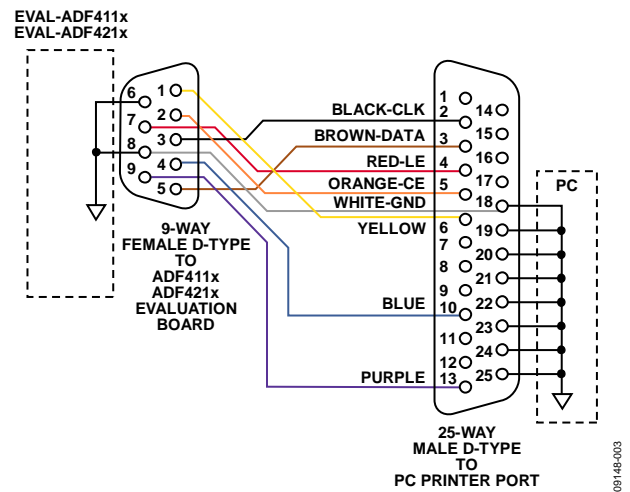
EVAL-ADF411x
EVAL-ADF421x

6 1
7 2
3
8
4
9
5

9-WAY FEMALE D-TYPE TO ADF411x ADF421x EVALUATION BOARD

BLACK-CLK
BROWN-DATA
RED-LE
ORANGE-CE
WHITE-GND
YELLOW
BLUE
PURPLE

1
2 14
3 15
4 16
5 17
18
6 19
7 20
8 21
9 22
10 23
11 24
12 25
13

PC

25-WAY MALE D-TYPE TO PC PRINTER PORT

09148-003